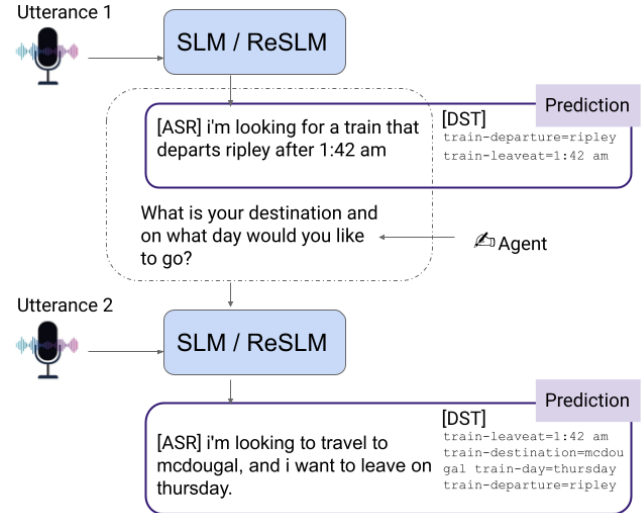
Utterance 1

SLM / ReSLM

Prediction

[ASR] i'm looking for a train that departs ripley after 1:42 am

[DST]
train-departure=ripley
train-leaveat=1:42 am

What is your destination and on what day would you like to go?

Agent

Utterance 2

SLM / ReSLM

Prediction

[ASR] i'm looking to travel to mcdougal, and i want to leave on thursday.

[DST]
train-leaveat=1:42 am
train-destination=mcdougal train-day=thursday
train-departure=ripley